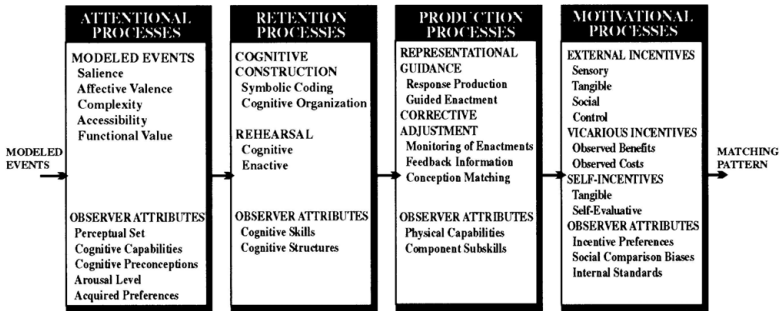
MODELED EVENTS

ATTENTIONAL PROCESSES

MODELED EVENTS
Salience
Affective Valence
Complexity
Accessibility
Functional Value

OBSERVER ATTRIBUTES
Perceptual Set
Cognitive Capabilities
Cognitive Preconceptions
Arousal Level
Acquired Preferences

RETENTION PROCESSES

COGNITIVE CONSTRUCTION
Symbolic Coding
Cognitive Organization

REHEARSAL
Cognitive
Enactive

OBSERVER ATTRIBUTES
Cognitive Skills
Cognitive Structures

PRODUCTION PROCESSES

REPRESENTATIONAL GUIDANCE
Response Production
Guided Enactment
CORRECTIVE ADJUSTMENT
Monitoring of Enactments
Feedback Information
Conception Matching

OBSERVER ATTRIBUTES
Physical Capabilities
Component Subskills

MOTIVATIONAL PROCESSES

EXTERNAL INCENTIVES
Sensory
Tangible
Social
Control
VICARIOUS INCENTIVES
Observed Benefits
Observed Costs
SELF-INCENTIVES
Tangible
Self-Evaluative
OBSERVER ATTRIBUTES
Incentive Preferences
Social Comparison Biases
Internal Standards

MATCHING PATTERN